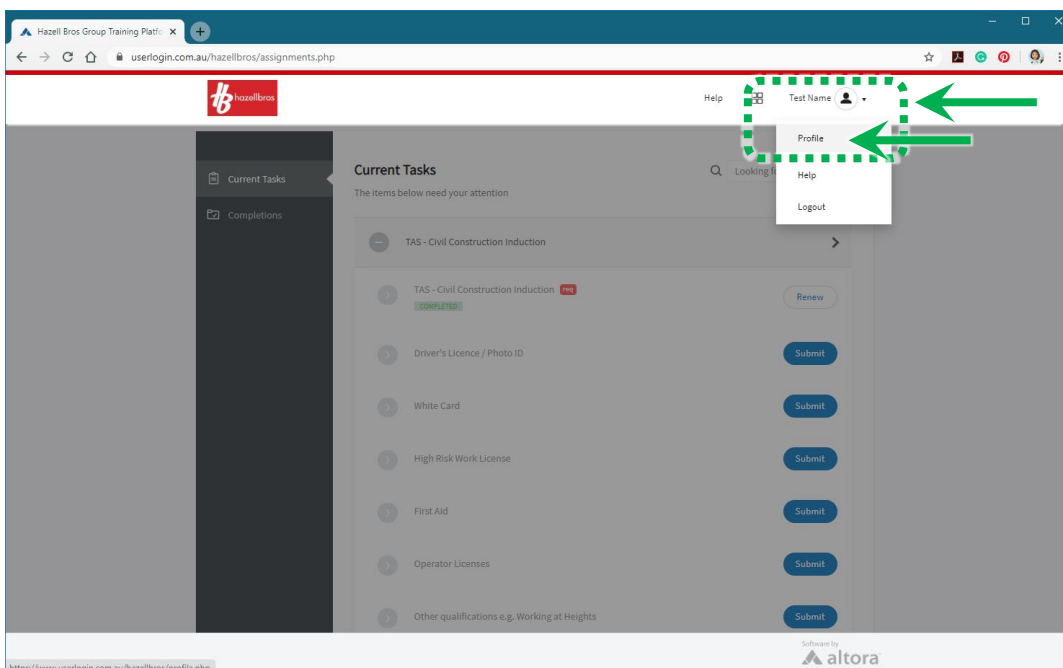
Hazell Bros Group Training Platfo ×

userlogin.com.au/hazellbros/assignments.php

hazellbros

Help

Test Name

Profile

Help

Logout

Current Tasks

Completions

Current Tasks

The items below need your attention

Looking fo

TAS - Civil Construction Induction

TAS - Civil Construction Induction req

COMPLETED

Renew

Driver's Licence / Photo ID

Submit

White Card

Submit

High Risk Work License

Submit

First Aid

Submit

Operator Licenses

Submit

Other qualifications e.g. Working at Heights

Submit

https://www.userlogin.com.au/hazellbros/profile.php

Software by

altora